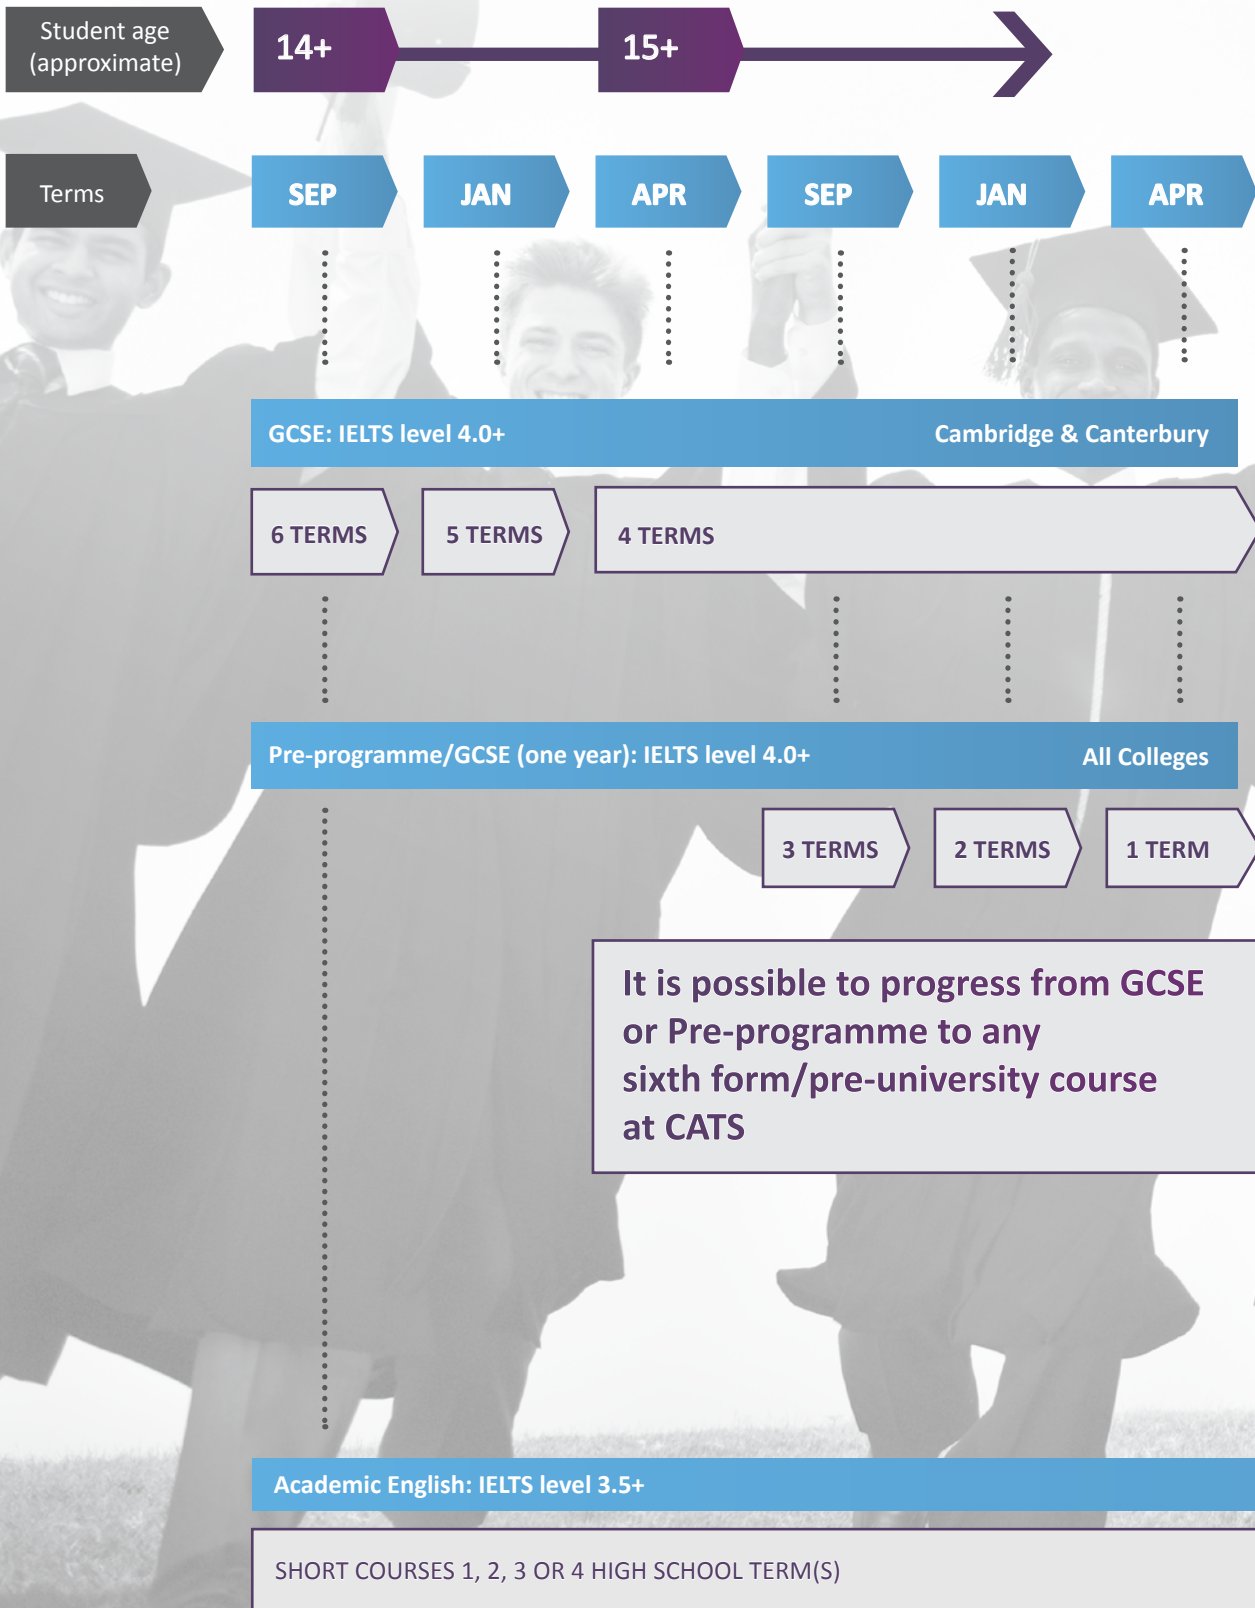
Student age (approximate)

14+

15+

Terms

SEP

JAN

APR

SEP

JAN

APR

GCSE: IELTS level 4.0+

Cambridge & Canterbury

6 TERMS

5 TERMS

4 TERMS

Pre-programme/GCSE (one year): IELTS level 4.0+

All Colleges

3 TERMS

2 TERMS

1 TERM

It is possible to progress from GCSE or Pre-programme to any sixth form/pre-university course at CATS

Academic English: IELTS level 3.5+

SHORT COURSES 1, 2, 3 OR 4 HIGH SCHOOL TERM(S)